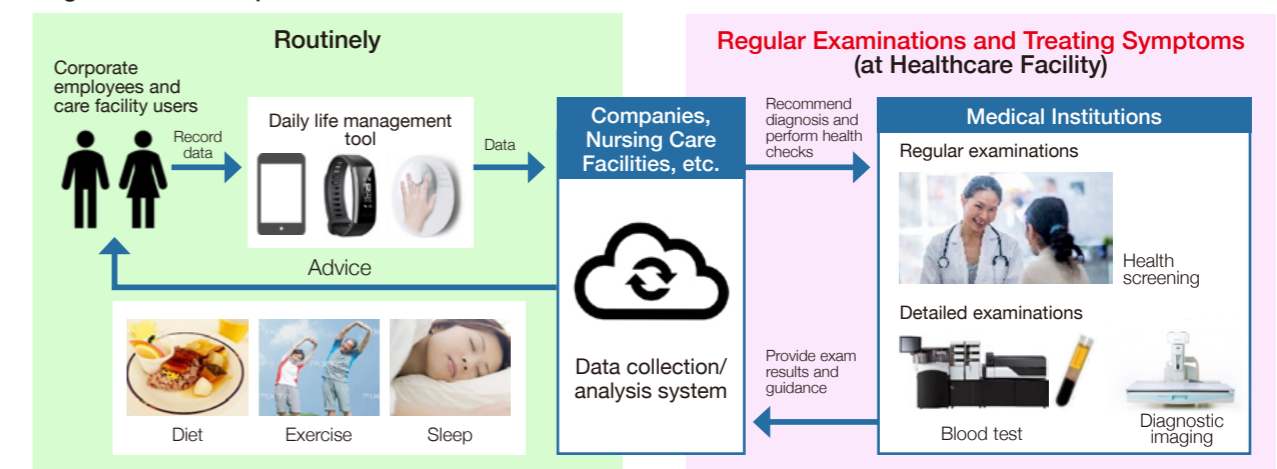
Routinely

Corporate employees and care facility users

Record data

Daily life management tool

Data

Advice

Diet

Exercise

Sleep

Companies, Nursing Care Facilities, etc.

Data collection/ analysis system

Regular Examinations and Treating Symptoms (at Healthcare Facility)

Recommend diagnosis and perform health checks

Medical Institutions

Regular examinations

Health screening

Detailed examinations

Provide exam results and guidance

Blood test

Diagnostic imaging